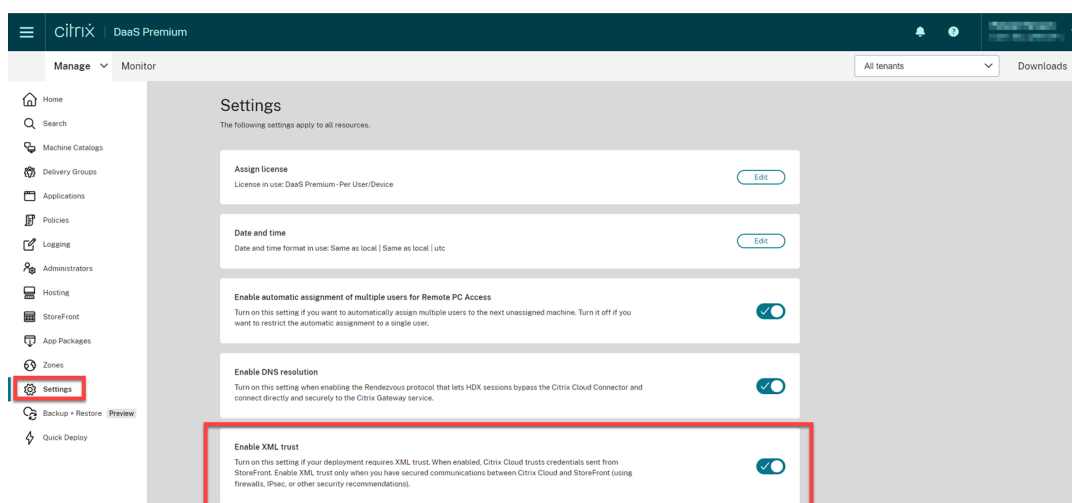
citrix | DaaS Premium

Manage Monitor

All tenants

Downloads

Home
Search
Machine Catalogs
Delivery Groups
Applications
Policies
Logging
Administrators
Hosting
StoreFront
App Packages
Zones
Settings
Backup + Restore Preview
Quick Deploy

Settings

The following settings apply to all resources.

Assign license

License in use: DaaS Premium - Per User/Device

Edit

Date and time

Date and time format in use: Same as local | Same as local | utc

Edit

Enable automatic assignment of multiple users for Remote PC Access

Turn on this setting if you want to automatically assign multiple users to the next unassigned machine. Turn it off if you want to restrict the automatic assignment to a single user.

Enable DNS resolution

Turn on this setting when enabling the Rendezvous protocol that lets HDX sessions bypass the Citrix Cloud Connector and connect directly and securely to the Citrix Gateway service.

Enable XML trust

Turn on this setting if your deployment requires XML trust. When enabled, Citrix Cloud trusts credentials sent from StoreFront. Enable XML trust only when you have secured communications between Citrix Cloud and StoreFront (using firewalls, IPsec, or other security recommendations).